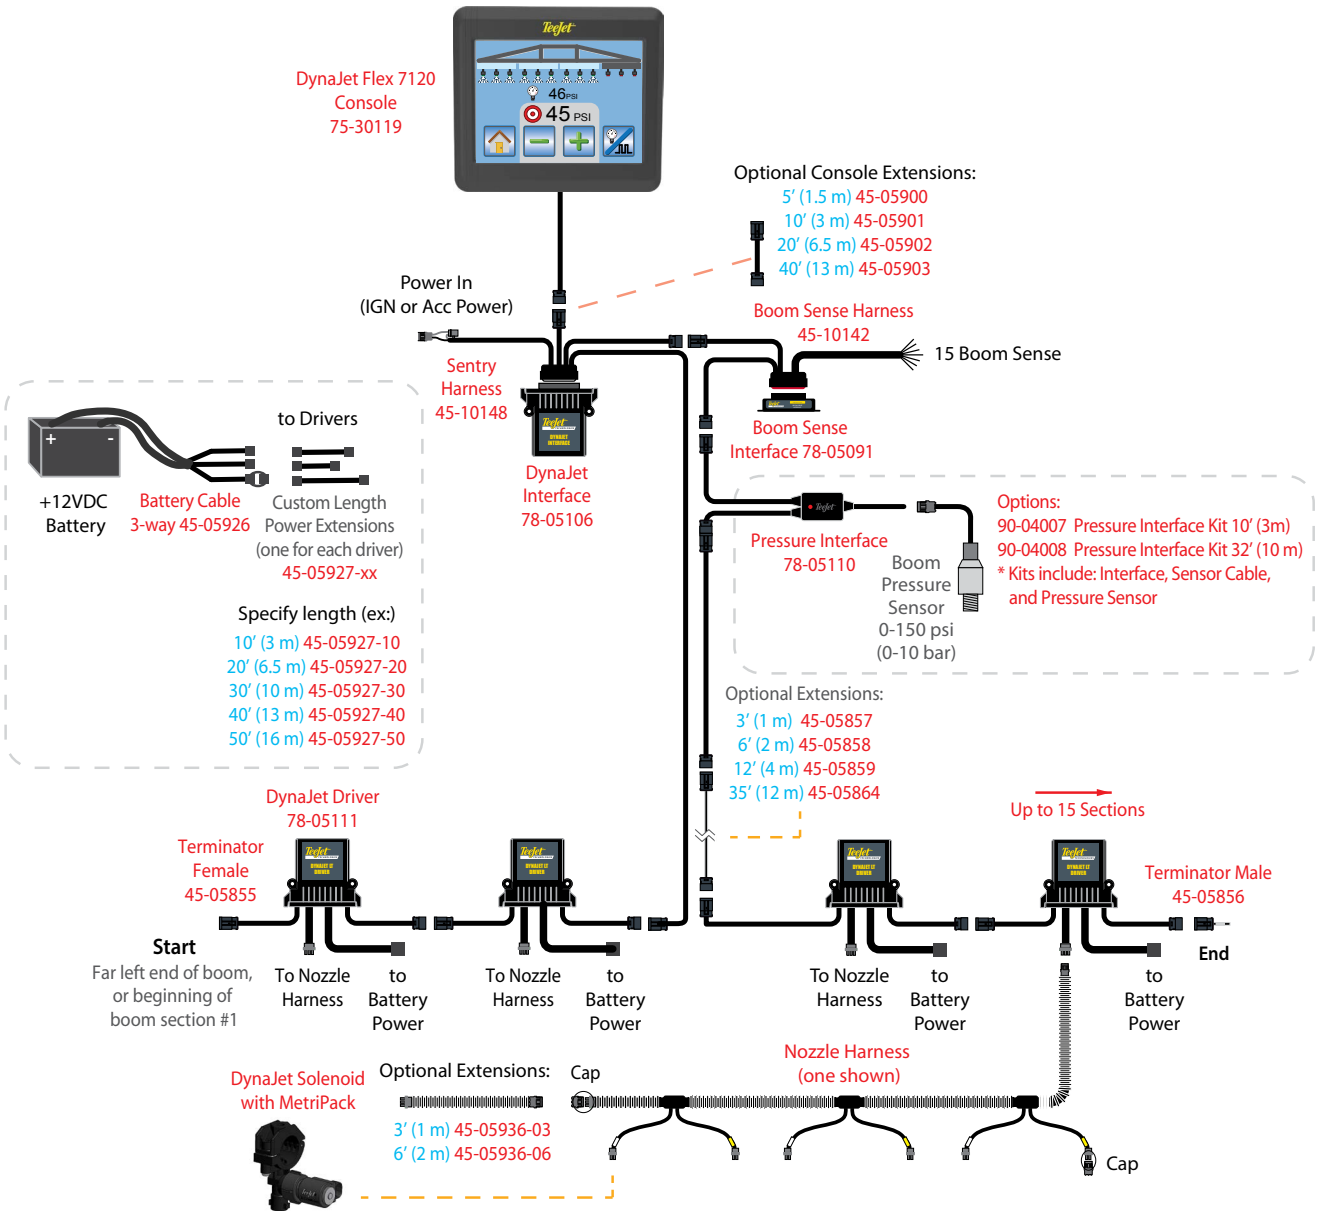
TeeJet

46PSI

45 PSI

DynaJet Flex 7120 Console 75-30119

Optional Console Extensions:
5′ (1.5 m) 45-05900
10′ (3 m) 45-05901
20′ (6.5 m) 45-05902
40′ (13 m) 45-05903

Power In (IGN or Acc Power)

Boom Sense Harness 45-10142

15 Boom Sense

Sentry Harness 45-10148

Boom Sense Interface 78-05091

to Drivers

+12VDC Battery

Battery Cable 3-way 45-05926

Custom Length Power Extensions (one for each driver) 45-05927-xx

DynaJet Interface 78-05106

Options:
90-04007 Pressure Interface Kit 10′ (3m)
90-04008 Pressure Interface Kit 32′ (10 m)
* Kits include: Interface, Sensor Cable, and Pressure Sensor

Pressure Interface 78-05110

Boom Pressure Sensor 0-150 psi (0-10 bar)

Specify length (ex:)
10′ (3 m) 45-05927-10
20′ (6.5 m) 45-05927-20
30′ (10 m) 45-05927-30
40′ (13 m) 45-05927-40
50′ (16 m) 45-05927-50

Optional Extensions:
3′ (1 m) 45-05857
6′ (2 m) 45-05858
12′ (4 m) 45-05859
35′ (12 m) 45-05864

DynaJet Driver 78-05111

Up to 15 Sections

Terminator Female 45-05855

Terminator Male 45-05856

Start
Far left end of boom, or beginning of boom section #1

To Nozzle Harness

to Battery Power

To Nozzle Harness

to Battery Power

To Nozzle Harness

to Battery Power

End

to Battery Power

Nozzle Harness (one shown)

DynaJet Solenoid with MetriPack

Optional Extensions:
3′ (1 m) 45-05936-03
6′ (2 m) 45-05936-06

Cap

Cap